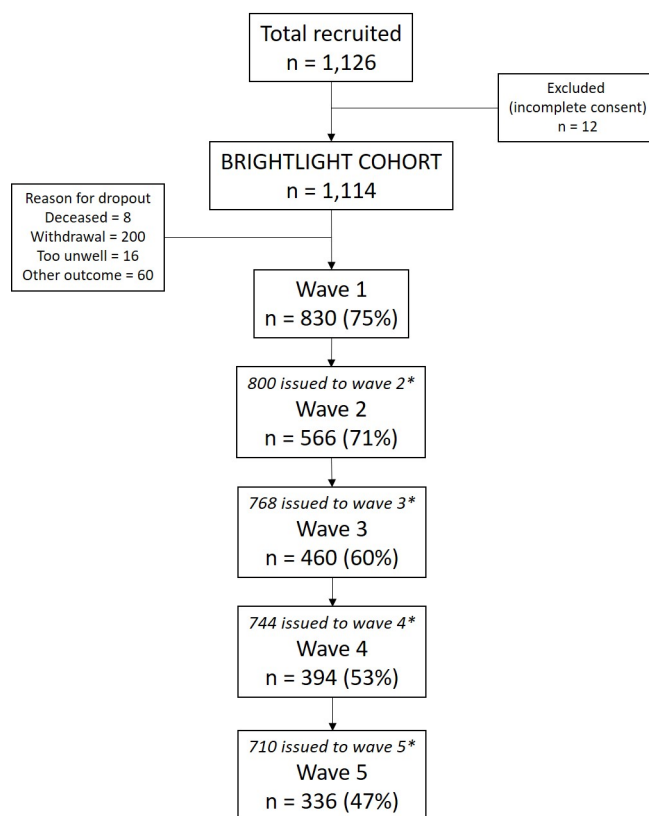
Total recruited
n = 1,126

Excluded
(incomplete consent)
n = 12

BRIGHTLIGHT COHORT
n = 1,114

Reason for dropout
Deceased = 8
Withdrawal = 200
Too unwell = 16
Other outcome = 60

Wave 1
n = 830 (75%)

800 issued to wave 2*
Wave 2
n = 566 (71%)

768 issued to wave 3*
Wave 3
n = 460 (60%)

744 issued to wave 4*
Wave 4
n = 394 (53%)

710 issued to wave 5*
Wave 5
n = 336 (47%)